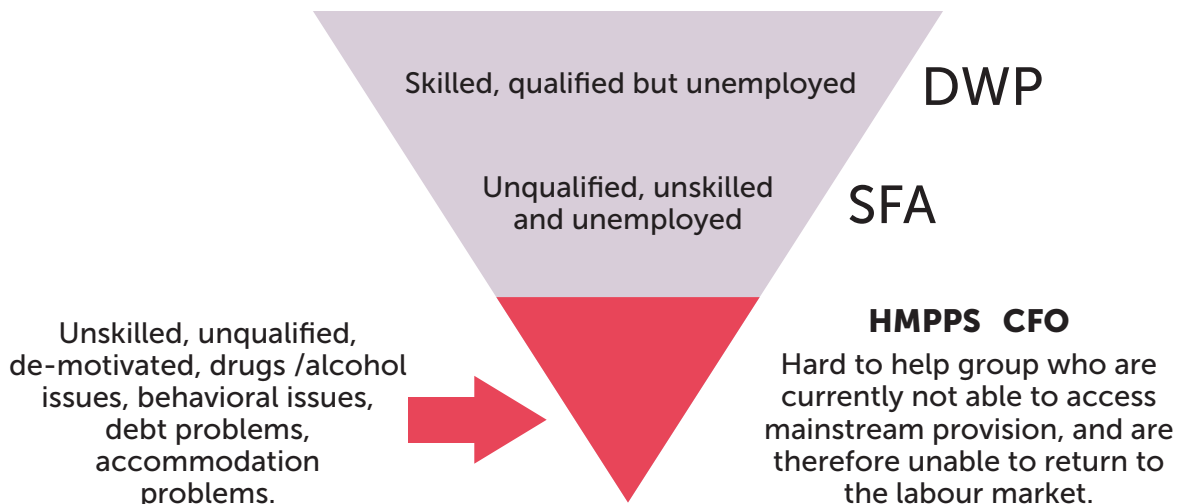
Skilled, qualified but unemployed

DWP

Unqualified, unskilled and unemployed

SFA

Unskilled, unqualified, de-motivated, drugs /alcohol issues, behavioral issues, debt problems, accommodation problems.

HMPPS CFO

Hard to help group who are currently not able to access mainstream provision, and are therefore unable to return to the labour market.